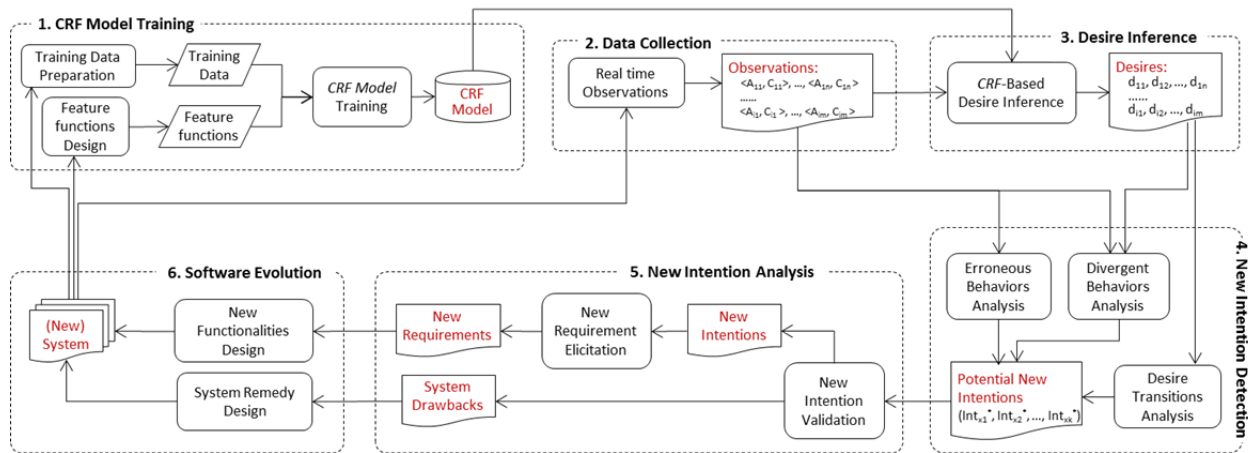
1. CRF Model Training

Training Data Preparation

Training Data

Feature functions Design

Feature functions

CRF Model Training

CRF Model

2. Data Collection

Real time Observations

Observations:
<$A_{11}$, $C_{11}$>, …, <$A_{1n}$, $C_{1n}$>
……
<$A_{i1}$, $C_{i1}$>, …, <$A_{im}$, $C_{im}$>

3. Desire Inference

CRF-Based Desire Inference

Desires:
$d_{11}$, $d_{12}$, …, $d_{1n}$
……
$d_{i1}$, $d_{i2}$, …, $d_{im}$

4. New Intention Detection

Erroneous Behaviors Analysis

Divergent Behaviors Analysis

Potential New Intentions
($Int_{x1}^*$, $Int_{x2}^*$, …, $Int_{xk}^*$)

Desire Transitions Analysis

5. New Intention Analysis

New Intention Validation

New Intentions

New Requirement Elicitation

New Requirements

System Drawbacks

6. Software Evolution

New Functionalities Design

System Remedy Design

(New) System